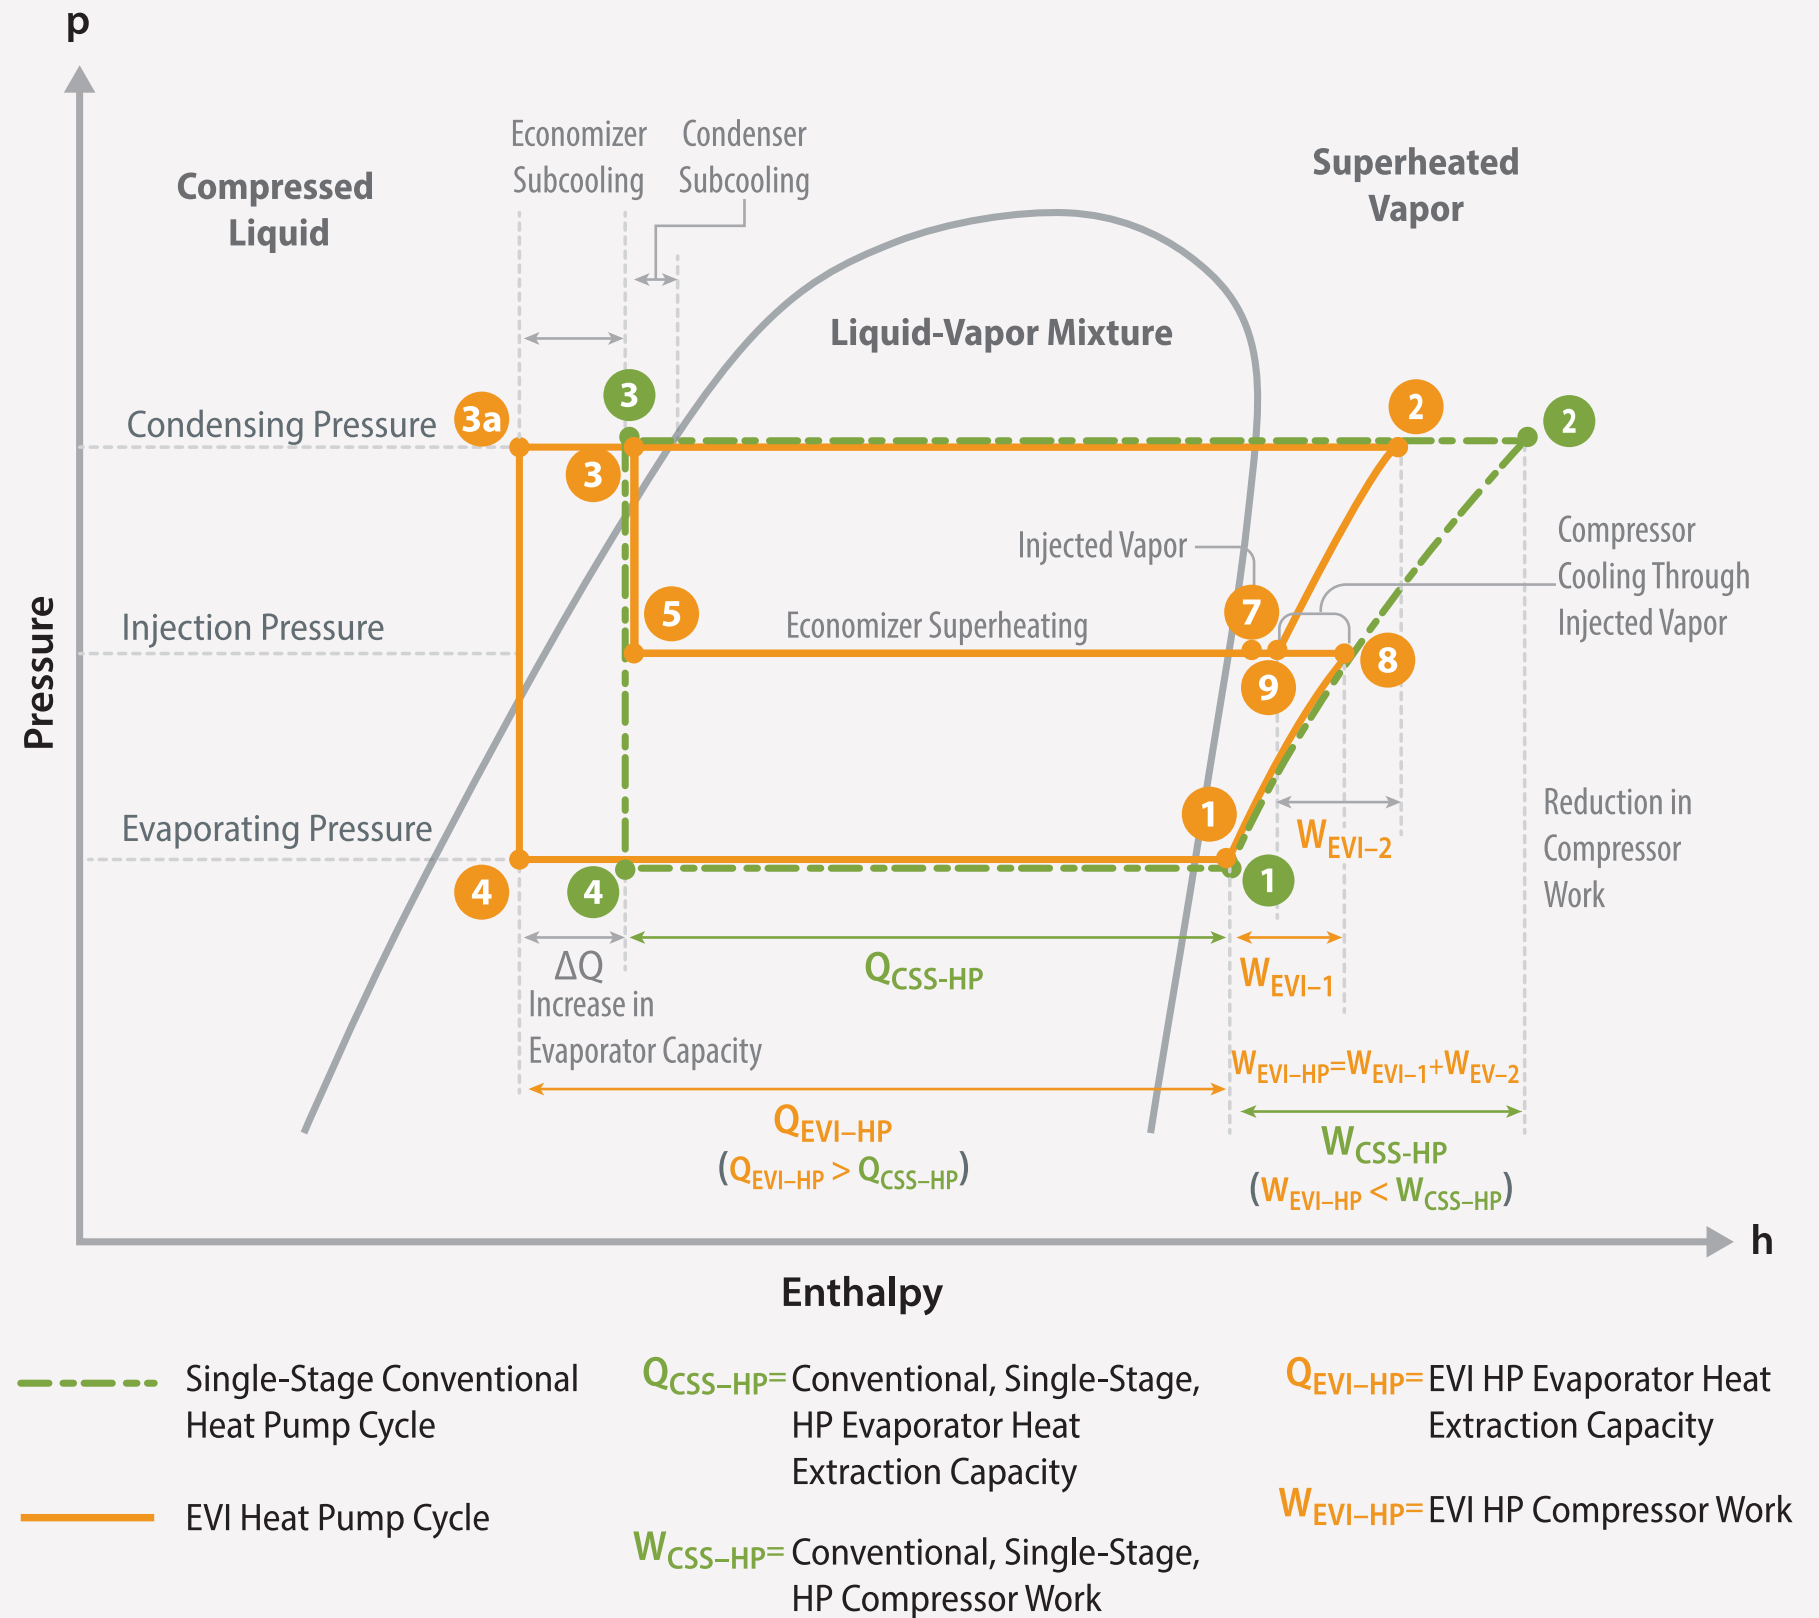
p

Pressure

Compressed Liquid

Economizer Subcooling

Condenser Subcooling

Superheated Vapor

Liquid-Vapor Mixture

Condensing Pressure

3a

3

3

2

2

Injected Vapor

Compressor Cooling Through Injected Vapor

Injection Pressure

5

Economizer Superheating

7

9

8

Evaporating Pressure

1

$W_{EVI-2}$

Reduction in Compressor Work

4

4

1

ΔQ Increase in Evaporator Capacity

$Q_{CSS-HP}$

$W_{EVI-1}$

$W_{EVI-HP}=W_{EVI-1}+W_{EV-2}$

$Q_{EVI-HP}$

$(Q_{EVI-HP} > Q_{CSS-HP})$

$W_{CSS-HP}$

$(W_{EVI-HP} < W_{CSS-HP})$

h

Enthalpy

Single-Stage Conventional Heat Pump Cycle

EVI Heat Pump Cycle

$Q_{CSS-HP}$= Conventional, Single-Stage, HP Evaporator Heat Extraction Capacity

$W_{CSS-HP}$= Conventional, Single-Stage, HP Compressor Work

$Q_{EVI-HP}$= EVI HP Evaporator Heat Extraction Capacity

$W_{EVI-HP}$= EVI HP Compressor Work